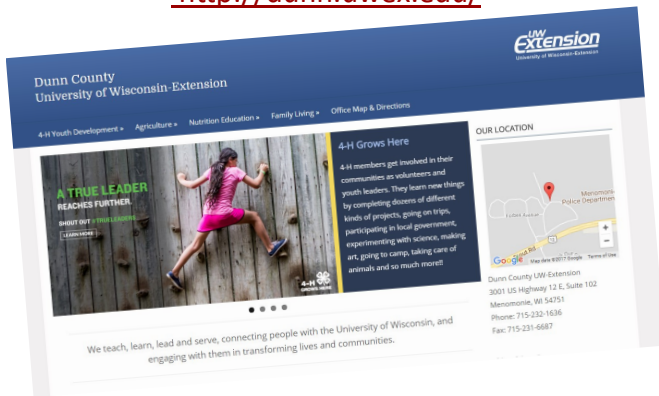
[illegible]

UW Extension
University of Wisconsin-Extension

Dunn County
University of Wisconsin-Extension

4-H Youth Development » Agriculture » Nutrition Education » Family Living » Office Map & Directions

A TRUE LEADER
REACHES FURTHER.
SHOUT OUT • TRUE LEADERS
LEARN MORE

4-H GROWS HERE

4-H Grows Here

4-H members get involved in their communities as volunteers and youth leaders. They learn new things by completing dozens of different kinds of projects, going on trips, participating in local government, experimenting with science, making art, going to camp, taking care of animals and so much more!!

OUR LOCATION

Menomonie Police Department

Google Map data ©2017 Google Terms of Use

Dunn County UW-Extension
3001 US Highway 12 E, Suite 102
Menomonie, WI 54751
Phone: 715-232-1636
Fax: 715-231-6687

We teach, learn, lead and serve, connecting people with the University of Wisconsin, and engaging with them in transforming lives and communities.